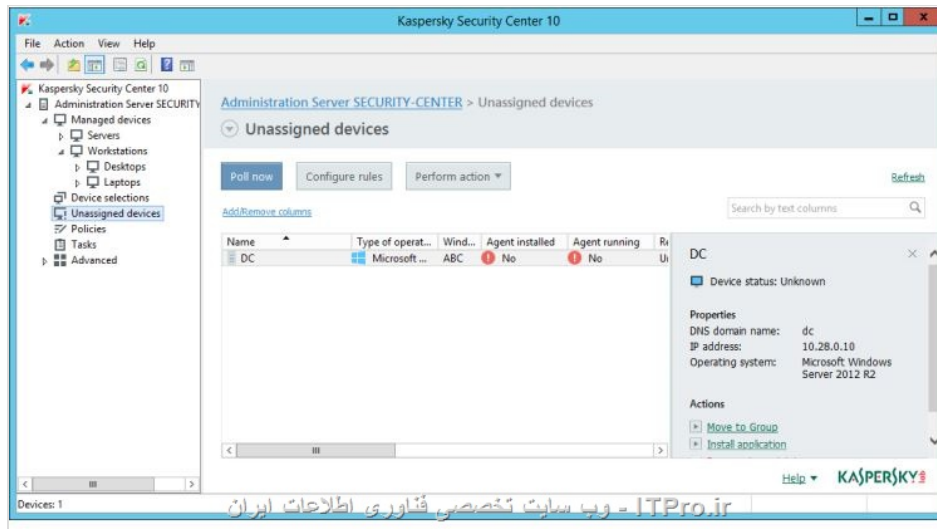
Kaspersky Security Center 10

File Action View Help

Kaspersky Security Center 10
Administration Server SECURITY
Managed devices
Servers
Workstations
Desktops
Laptops
Device selections
Unassigned devices
Policies
Tasks
Advanced

Administration Server SECURITY-CENTER > Unassigned devices

Unassigned devices

Poll now
Configure rules
Perform action
Refresh

Add/Remove columns

Search by text columns

| Name | Type of operat... | Wind... | Agent installed | Agent running | R |
|---|---|---|---|---|---|
| DC | Microsoft ... | ABC | No | No | U |

DC

Device status: Unknown

Properties
DNS domain name: dc
IP address: 10.28.0.10
Operating system: Microsoft Windows Server 2012 R2

Actions
Move to Group
Install application

Help
KASPERSKY

Devices: 1

ITPro.ir - وب سایت تخصصی فناوری اطلاعات ایران